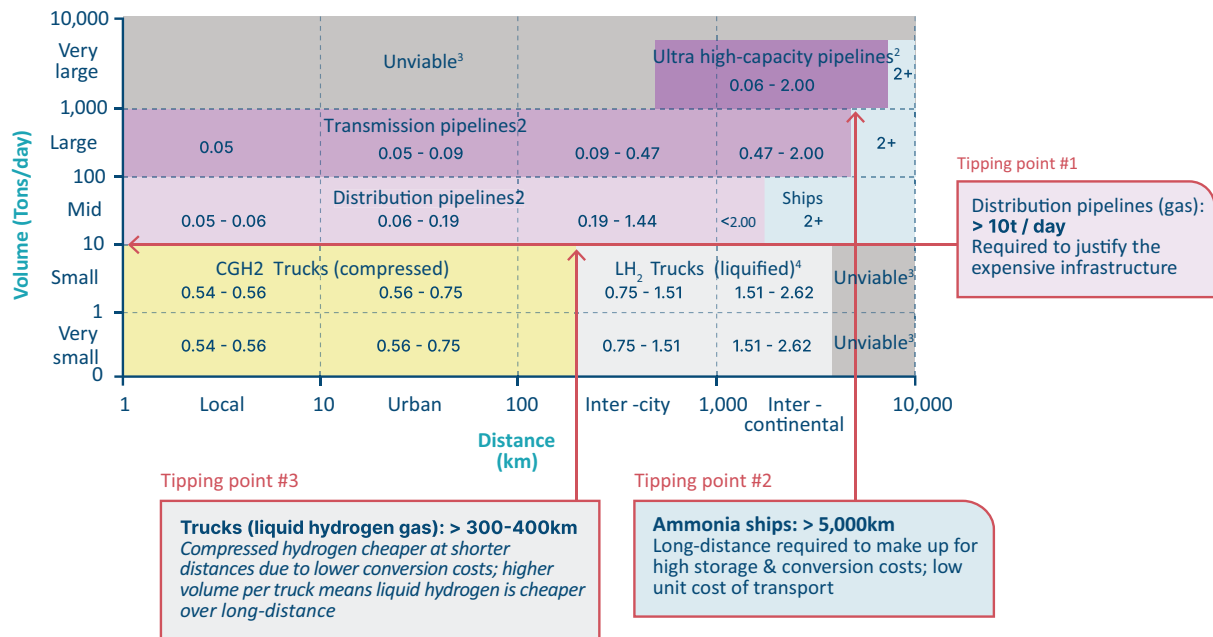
10,000

Very large

1,000

Large

100

Mid

10

Small

1

Very small

0

Volume (Tons/day)

Unviable$^3$

Ultra high-capacity pipelines$^2$
0.06 - 2.00

2+

Transmission pipelines2
0.05
0.05 - 0.09
0.09 - 0.47
0.47 - 2.00

2+

Distribution pipelines2
0.05 - 0.06
0.06 - 0.19
0.19 - 1.44
<2.00

Ships
2+

CGH2 Trucks (compressed)
0.54 - 0.56
0.56 - 0.75

LH$_2$ Trucks (liquified)$^4$
0.75 - 1.51
1.51 - 2.62

Unviable$^3$

0.54 - 0.56
0.56 - 0.75
0.75 - 1.51
1.51 - 2.62

Unviable$^3$

1
Local
10
Urban
100
Inter -city
1,000
Inter - continental
10,000

Distance (km)

Tipping point #1

Distribution pipelines (gas): > 10t / day
Required to justify the expensive infrastructure

Tipping point #3

Trucks (liquid hydrogen gas): > 300-400km
Compressed hydrogen cheaper at shorter distances due to lower conversion costs; higher volume per truck means liquid hydrogen is cheaper over long-distance

Tipping point #2

Ammonia ships: > 5,000km
Long-distance required to make up for high storage & conversion costs; low unit cost of transport